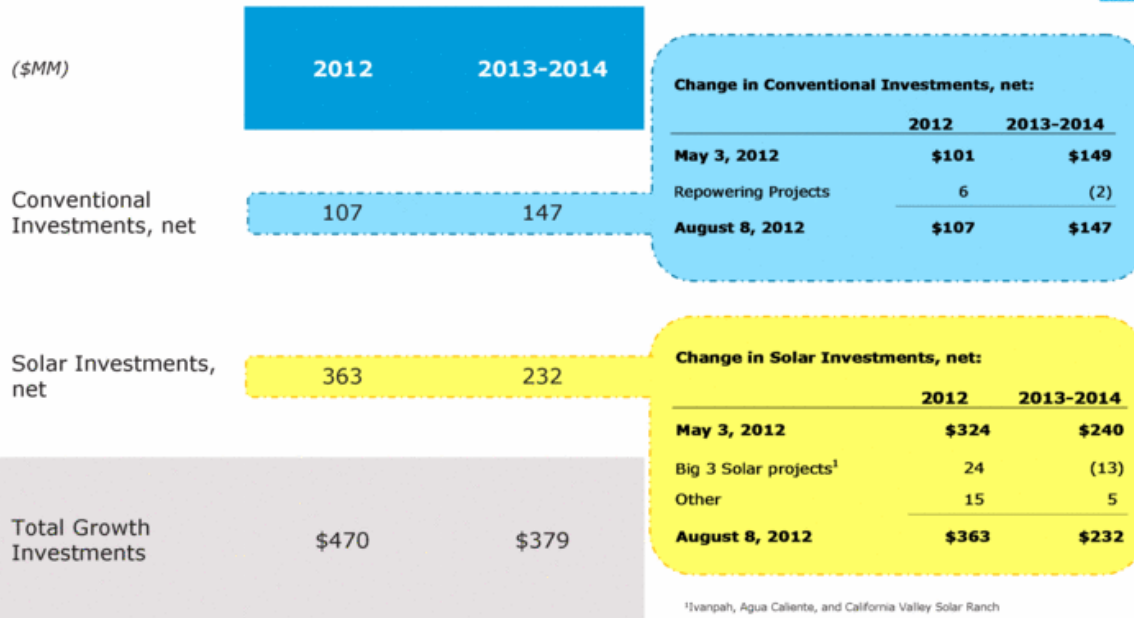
| (\$MM) | 2012 | 2013-2014 |
|---|---|---|
| Conventional Investments, net | 107 | 147 |
| Solar Investments, net | 363 | 232 |
| Total Growth Investments | \$470 | \$379 |

**Change in Conventional Investments, net:**

| | 2012 | 2013-2014 |
|---|---|---|
| May 3, 2012 | \$101 | \$149 |
| Repowering Projects | 6 | (2) |
| August 8, 2012 | \$107 | \$147 |

**Change in Solar Investments, net:**

| | 2012 | 2013-2014 |
|---|---|---|
| May 3, 2012 | \$324 | \$240 |
| Big 3 Solar projects$^1$ | 24 | (13) |
| Other | 15 | 5 |
| August 8, 2012 | \$363 | \$232 |

$^1$Ivanpah, Agua Caliente, and California Valley Solar Ranch